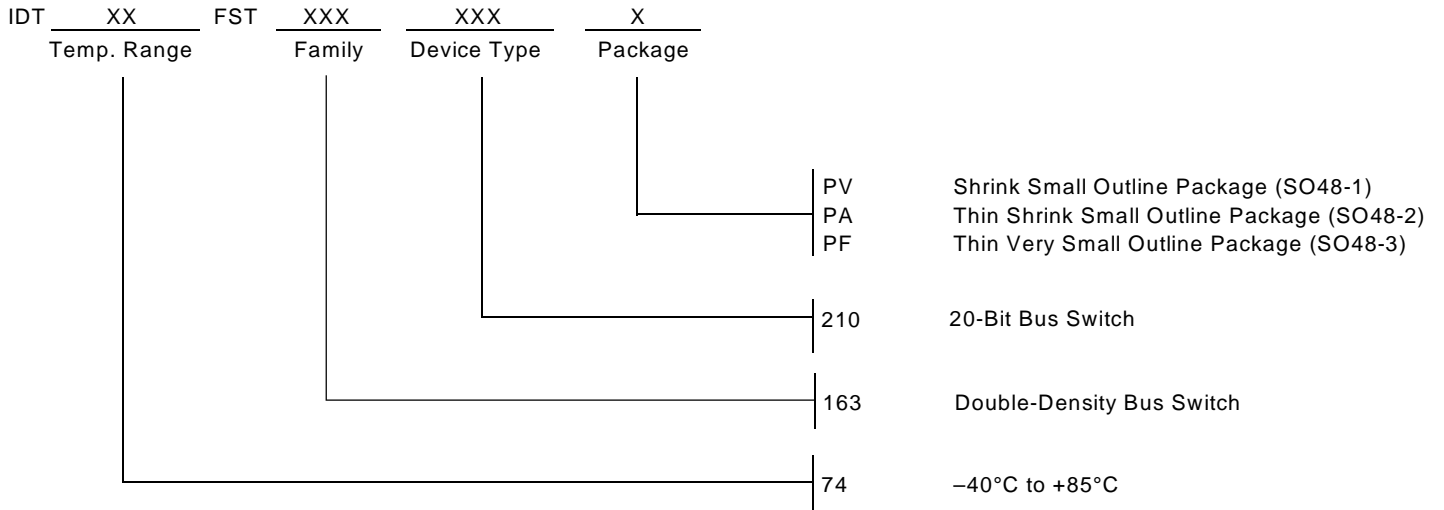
IDT XX FST XXX XXX X
Temp. Range Family Device Type Package

PV Shrink Small Outline Package (SO48-1)
PA Thin Shrink Small Outline Package (SO48-2)
PF Thin Very Small Outline Package (SO48-3)

210 20-Bit Bus Switch

163 Double-Density Bus Switch

74 –40°C to +85°C